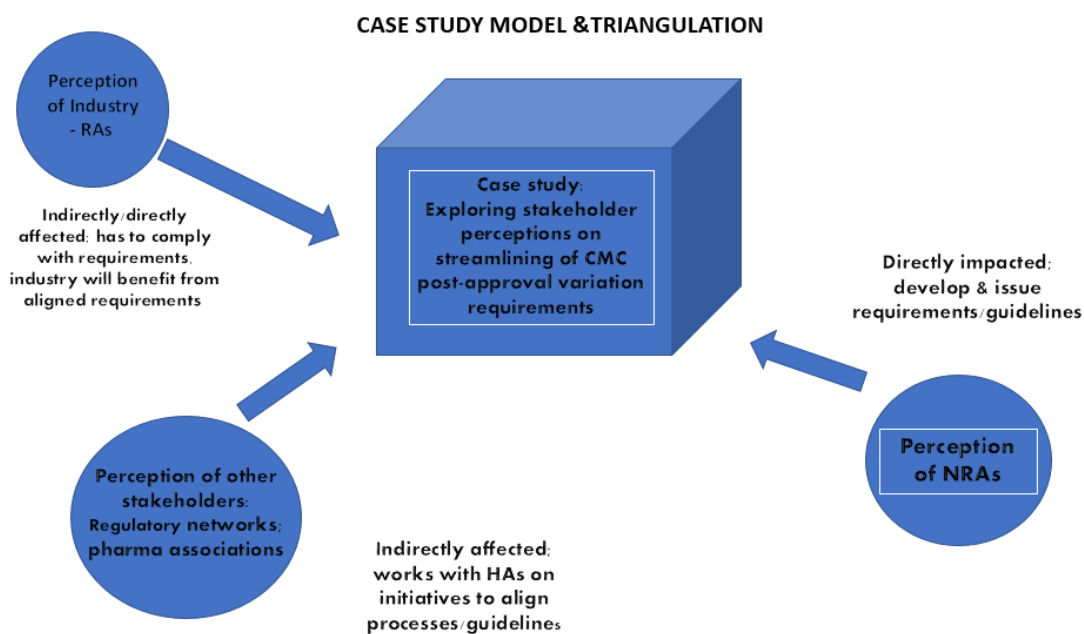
CASE STUDY MODEL &TRIANGULATION

Perception of Industry - RAs

Indirectly/directly affected; has to comply with requirements, industry will benefit from aligned requirements

Case study: Exploring stakeholder perceptions on streamlining of CMC post-approval variation requirements

Directly impacted; develop & issue requirements/guidelines

Perception of other stakeholders: Regulatory networks; pharma associations

Indirectly affected; works with HAs on initiatives to align processes/guidelines

Perception of NRAs